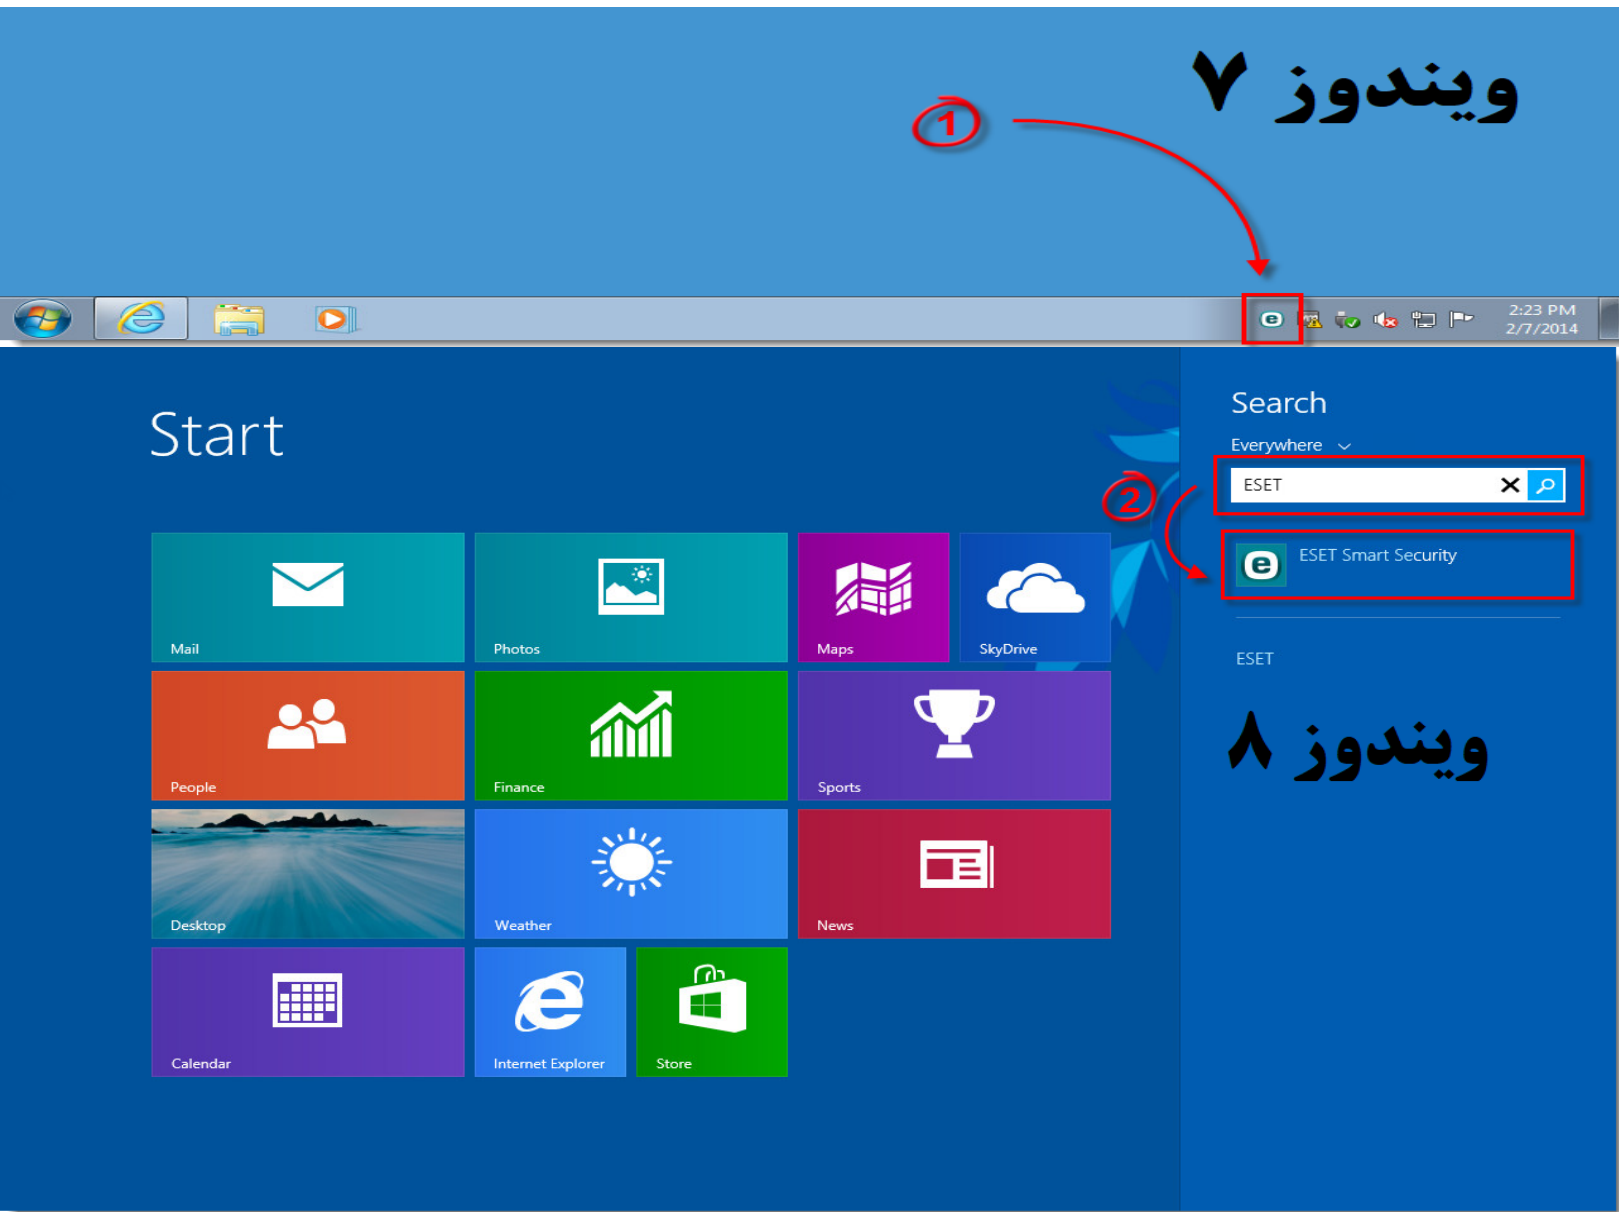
ویندوز ۷

1

2:23 PM
2/7/2014

Start

Mail

Photos

Maps

SkyDrive

People

Finance

Sports

Desktop

Weather

News

Calendar

Internet Explorer

Store

Search

Everywhere

ESET

2

ESET Smart Security

ESET

ویندوز ۸